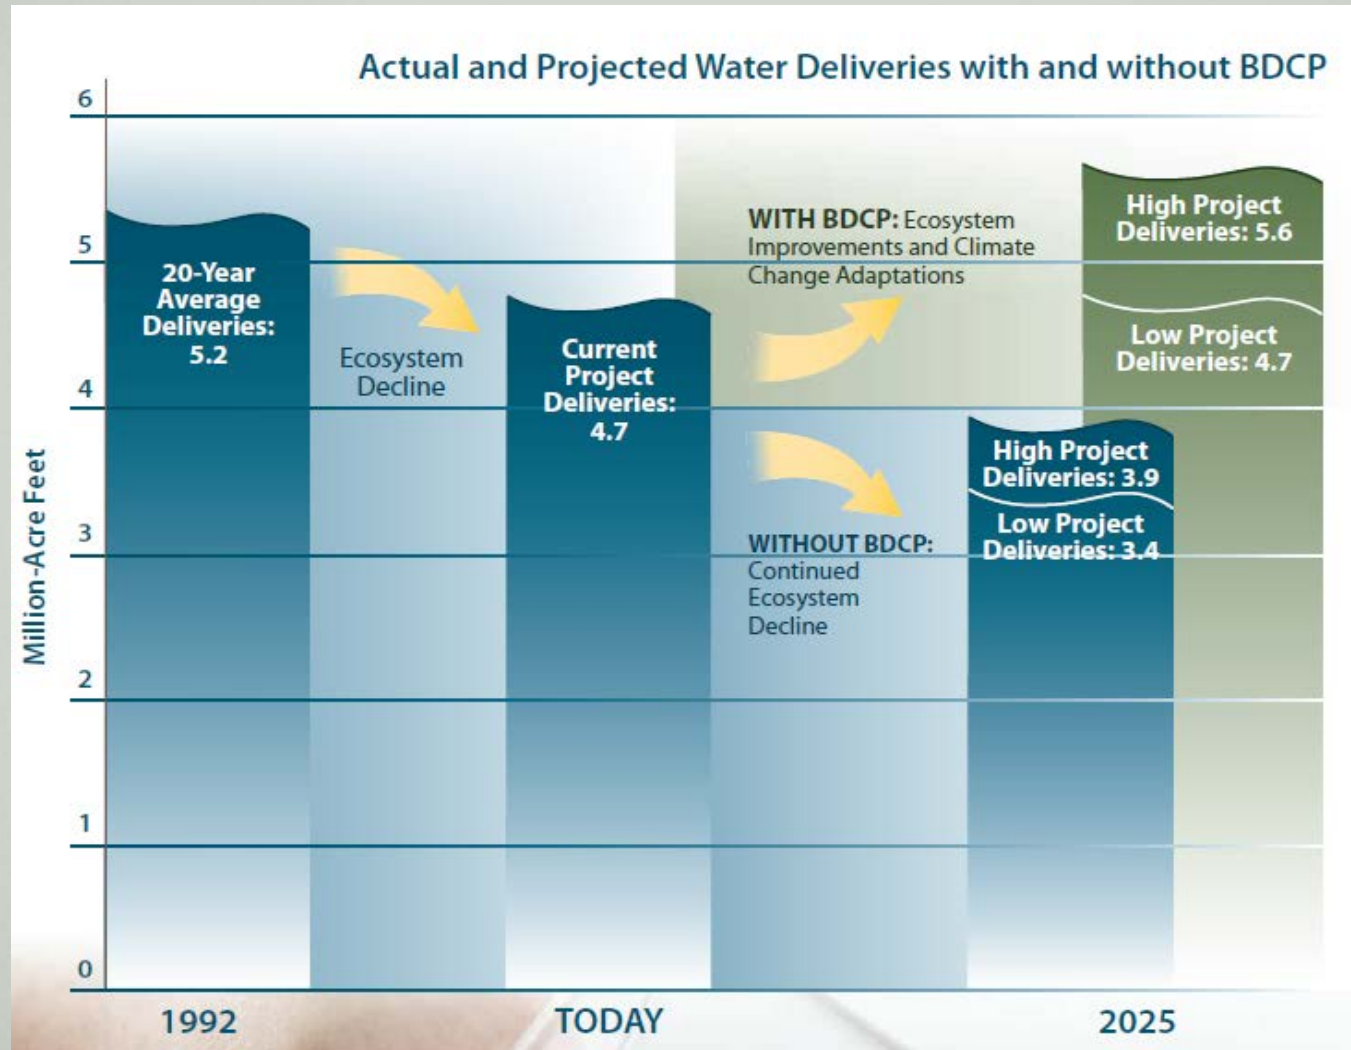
Actual and Projected Water Deliveries with and without BDCP

6
5
4
3
2
1
0

Million-Acre Feet

20-Year Average Deliveries: 5.2

Ecosystem Decline

Current Project Deliveries: 4.7

WITH BDCP: Ecosystem Improvements and Climate Change Adaptations

High Project Deliveries: 5.6

Low Project Deliveries: 4.7

High Project Deliveries: 3.9

Low Project Deliveries: 3.4

WITHOUT BDCP: Continued Ecosystem Decline

1992
TODAY
2025